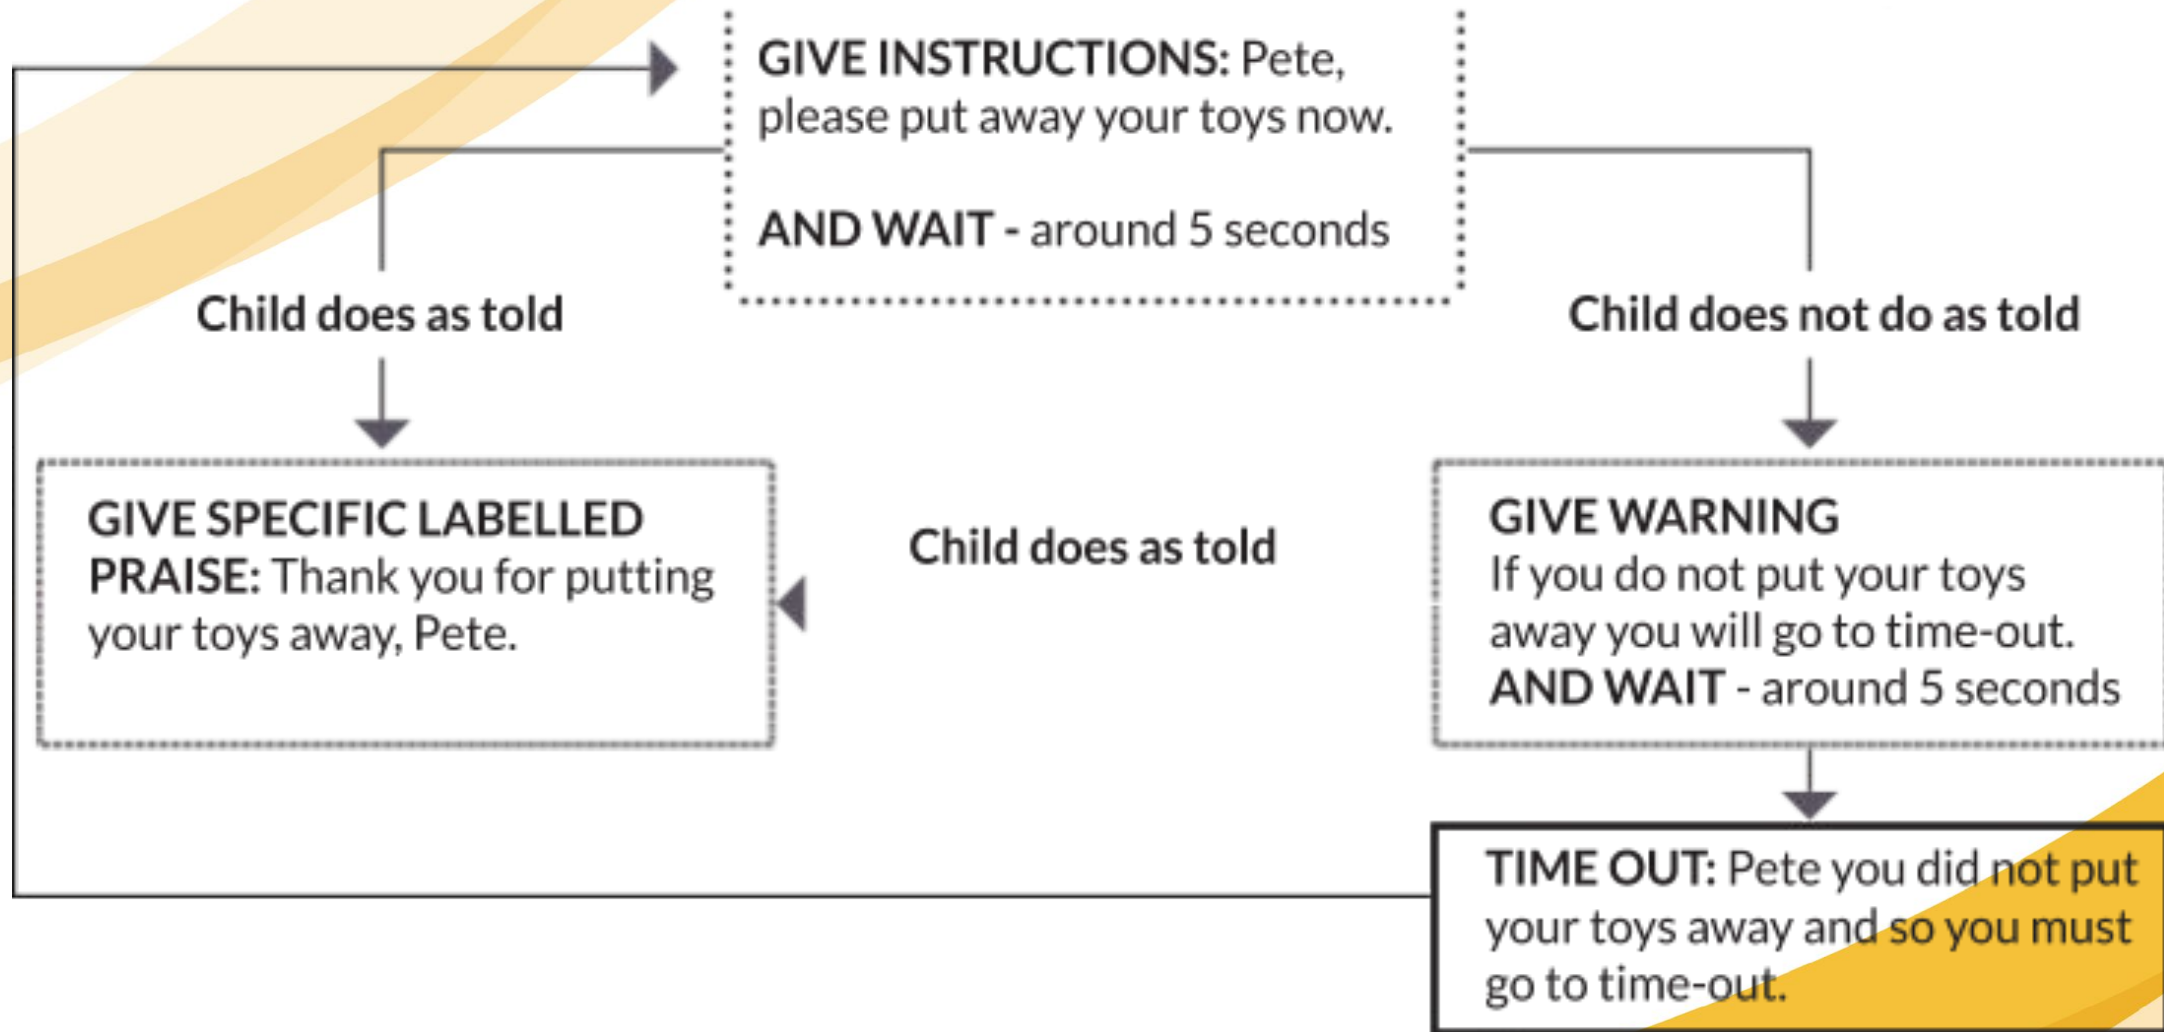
GIVE INSTRUCTIONS: Pete, please put away your toys now.

AND WAIT - around 5 seconds

Child does as told

Child does not do as told

GIVE SPECIFIC LABELLED PRAISE: Thank you for putting your toys away, Pete.

Child does as told

GIVE WARNING
If you do not put your toys away you will go to time-out.
AND WAIT - around 5 seconds

TIME OUT: Pete you did not put your toys away and so you must go to time-out.